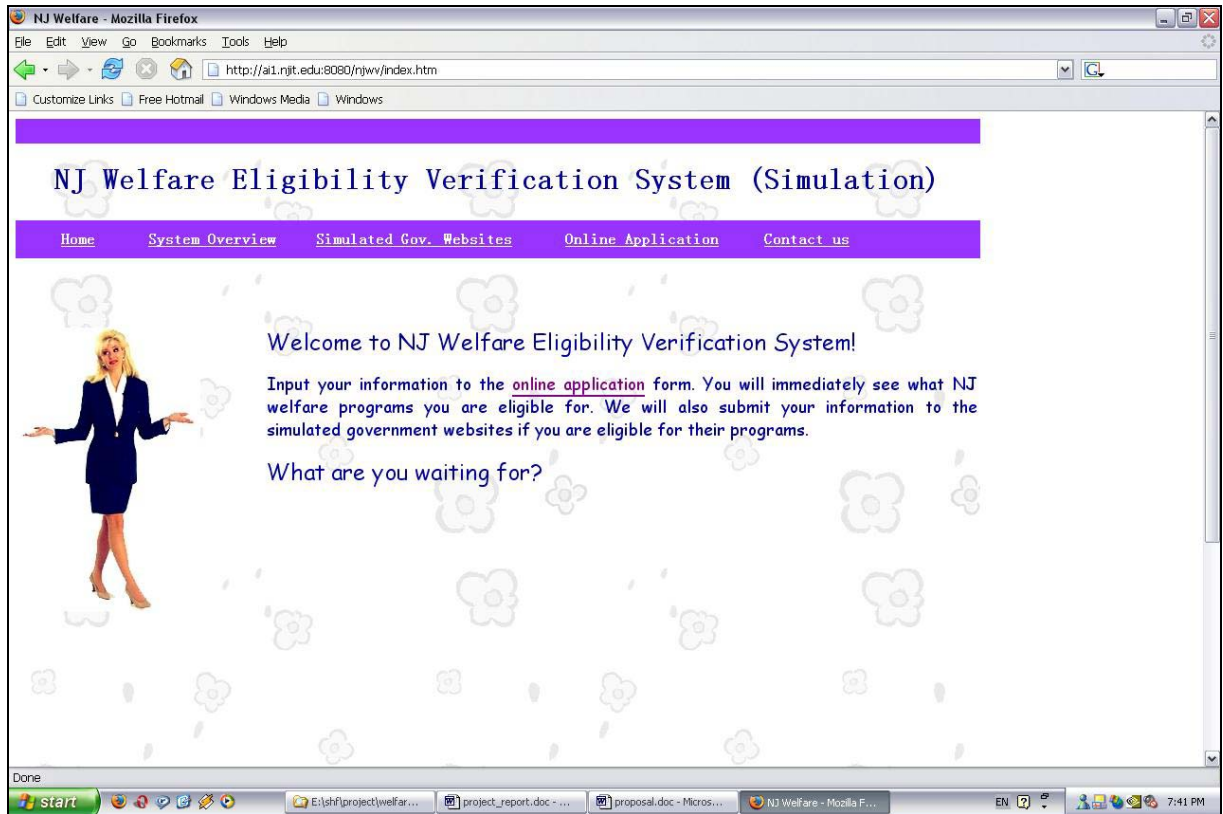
NJ Welfare - Mozilla Firefox

File Edit View Go Bookmarks Tools Help

http://ai1.njit.edu:8080/njwv/index.htm

Customize Links Free Hotmail Windows Media Windows

NJ Welfare Eligibility Verification System (Simulation)

Home System Overview Simulated Gov. Websites Online Application Contact us

Welcome to NJ Welfare Eligibility Verification System!

Input your information to the online application form. You will immediately see what NJ welfare programs you are eligible for. We will also submit your information to the simulated government websites if you are eligible for their programs.

What are you waiting for?

Done

start E:\shf\project\welfar... project_report.doc - ... proposal.doc - Micros... NJ Welfare - Mozilla F... EN 7:41 PM